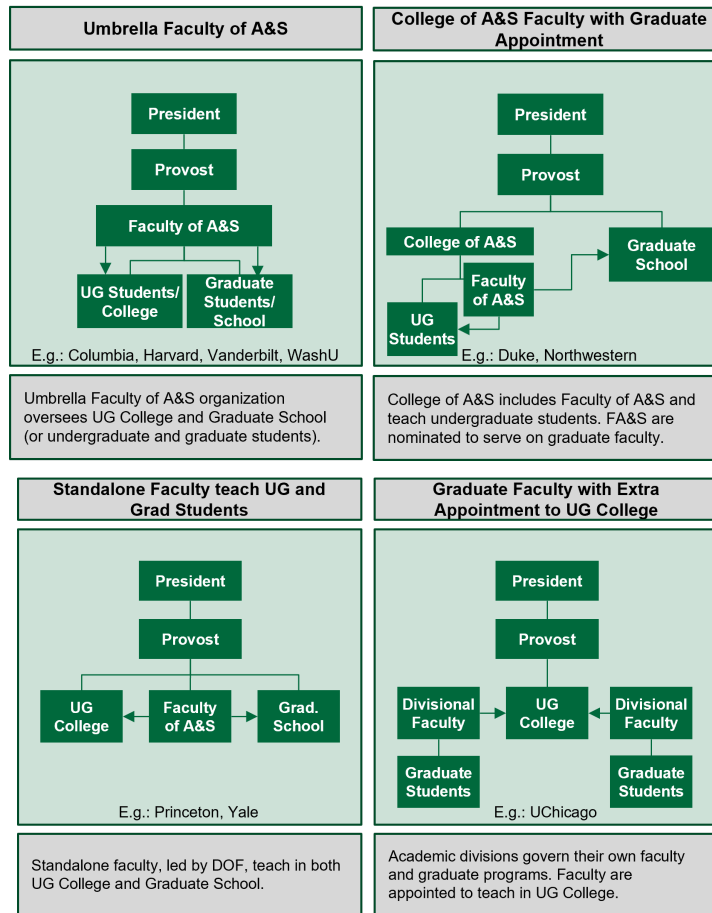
Umbrella Faculty of A&S

President
Provost
Faculty of A&S
UG Students/ College
Graduate Students/ School

E.g.: Columbia, Harvard, Vanderbilt, WashU

Umbrella Faculty of A&S organization oversees UG College and Graduate School (or undergraduate and graduate students).

College of A&S Faculty with Graduate Appointment

President
Provost
College of A&S
Faculty of A&S
Graduate School
UG Students

E.g.: Duke, Northwestern

College of A&S includes Faculty of A&S and teach undergraduate students. FA&S are nominated to serve on graduate faculty.

Standalone Faculty teach UG and Grad Students

President
Provost
UG College
Faculty of A&S
Grad. School

E.g.: Princeton, Yale

Standalone faculty, led by DOF, teach in both UG College and Graduate School.

Graduate Faculty with Extra Appointment to UG College

President
Provost
Divisional Faculty
UG College
Divisional Faculty
Graduate Students
Graduate Students

E.g.: UChicago

Academic divisions govern their own faculty and graduate programs. Faculty are appointed to teach in UG College.